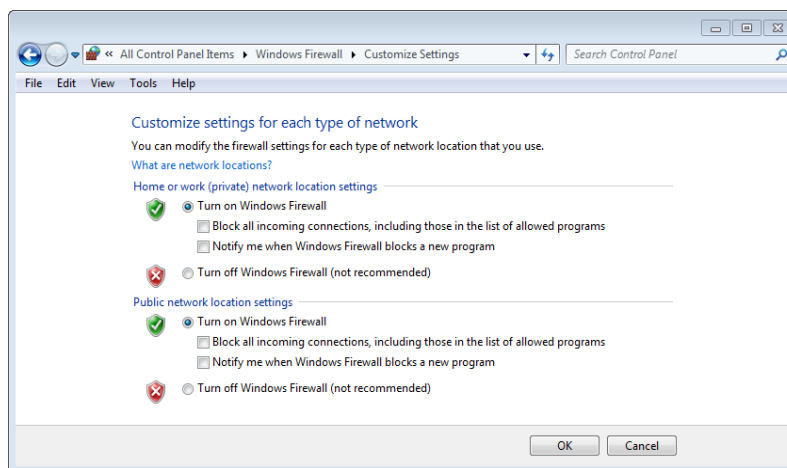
« All Control Panel Items ▸ Windows Firewall ▸ Customize Settings

Search Control Panel

File Edit View Tools Help

Customize settings for each type of network

You can modify the firewall settings for each type of network location that you use.

What are network locations?

Home or work (private) network location settings

Turn on Windows Firewall

Block all incoming connections, including those in the list of allowed programs

Notify me when Windows Firewall blocks a new program

Turn off Windows Firewall (not recommended)

Public network location settings

Turn on Windows Firewall

Block all incoming connections, including those in the list of allowed programs

Notify me when Windows Firewall blocks a new program

Turn off Windows Firewall (not recommended)

OK Cancel